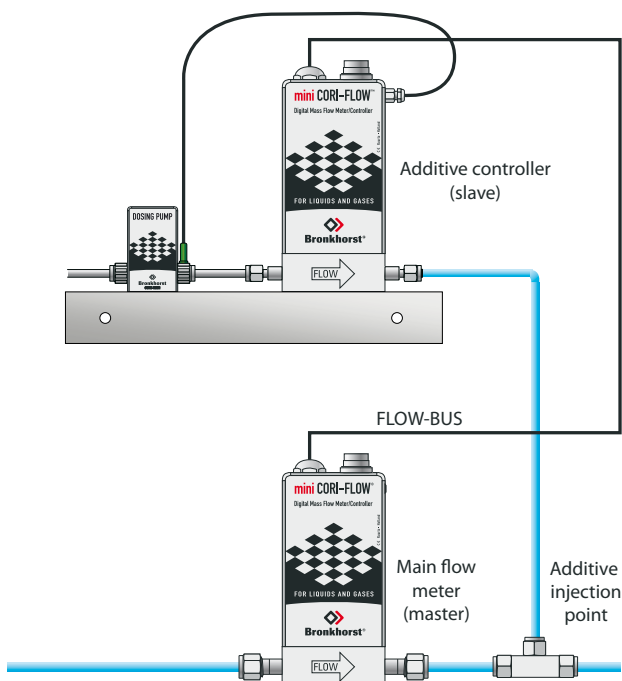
mini CORI-FLOW™

Digital Mass Flow Meter/Controller

FOR LIQUIDS AND GASES

Bronkhorst®

FLOW

Additive controller (slave)

DOSING PUMP

Bronkhorst

FLOW-BUS

mini CORI-FLOW™

Digital Mass Flow Meter/Controller

FOR LIQUIDS AND GASES

Bronkhorst®

FLOW

Main flow meter (master)

Additive injection point